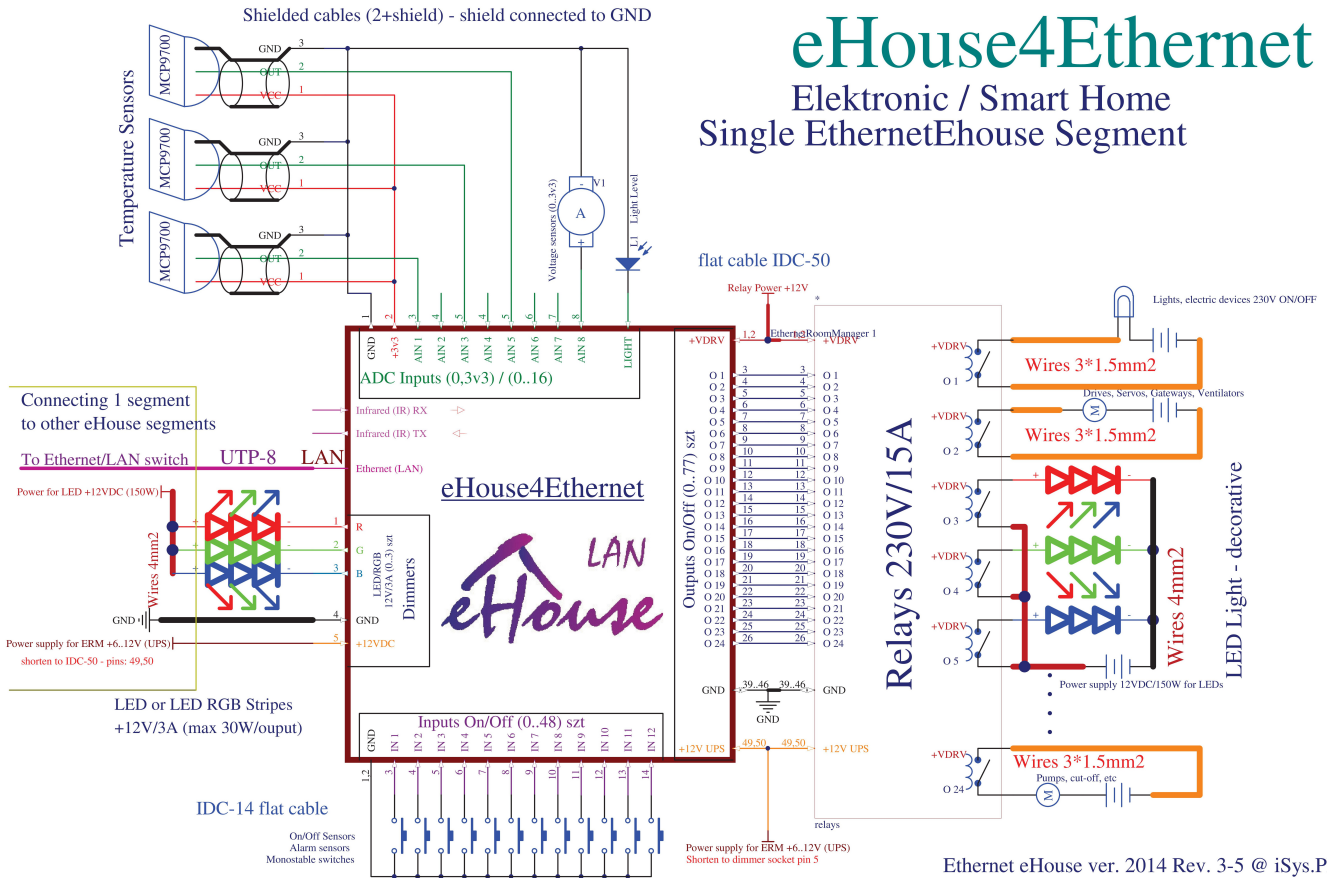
Shielded cables (2+shield) - shield connected to GND

eHouse4Ethernet
Elektronic / Smart Home
Single EthernetEhouse Segment

Temperature Sensors
MCP9700 GND 3 OUT 2 VCC 1
MCP9700 GND 3 OUT 2 VCC 1
MCP9700 GND 3 OUT 2 VCC 1

Voltage sensors (0..3v3)
V1 A - +
L1 Light Level

flat cable IDC-50
Relay Power +12V

Lights, electric devices 230V ON/OFF

1 2 3 4 5 4 5 6 7 8
GND +3v3 AIN 1 AIN 2 AIN 3 AIN 4 AIN 5 AIN 6 AIN 7 AIN 8 LIGHT
ADC Inputs (0,3v3) / (0..16)

Connecting 1 segment to other eHouse segments
Infrared (IR) RX
Infrared (IR) TX
To Ethernet/LAN switch UTP-8 LAN
Ethernet (LAN)

eHouse4Ethernet

Power for LED +12VDC (150W)
Wires 4mm2
R G B
1 2 3 4 5
LED/RGB 12V/3A (0..3) szt
Dimmers
GND
Power supply for ERM +6..12V (UPS)
shorten to IDC-50 - pins: 49,50
+12VDC

eHouse LAN

+VDRV 1,2 EthernetRoomManager 1 +VDRV
Outputs On/Off (0..77) szt
O 1 3 3 O 1
O 2 4 4 O 2
O 3 5 5 O 3
O 4 6 6 O 4
O 5 7 7 O 5
O 6 8 8 O 6
O 7 9 9 O 7
O 8 10 10 O 8
O 9 11 11 O 9
O 10 12 12 O 10
O 11 13 13 O 11
O 12 14 14 O 12
O 13 15 15 O 13
O 14 16 16 O 14
O 15 17 17 O 15
O 16 18 18 O 16
O 17 19 19 O 17
O 18 20 20 O 18
O 19 21 21 O 19
O 20 22 22 O 20
O 21 23 23 O 21
O 22 24 24 O 22
O 23 25 25 O 23
O 24 26 26 O 24
GND 39..46 39..46 GND
GND
+12V UPS 49,50 49,50 +12V UPS
relays

Relays 230V/15A

+VDRV O 1 Wires 3*1.5mm2
+VDRV O 2 Wires 3*1.5mm2 Drives, Servos, Gateways, Ventilators
+VDRV O 3
+VDRV O 4
+VDRV O 5
Wires 4mm2
LED Light - decorative
Power supply 12VDC/150W for LEDs
+VDRV O 24 Wires 3*1.5mm2 Pumps, cut-off, etc

LED or LED RGB Stripes +12V/3A (max 30W/ouput)

Inputs On/Off (0..48) szt
GND IN 1 IN 2 IN 3 IN 4 IN 5 IN 6 IN 7 IN 8 IN 9 IN 10 IN 11 IN 12
1,2 3 4 5 6 7 8 9 10 11 12 13 14

IDC-14 flat cable
On/Off Sensors
Alarm sensors
Monostable switches

Power supply for ERM +6..12V (UPS)
Shorten to dimmer socket pin 5

Ethernet eHouse ver. 2014 Rev. 3-5 @ iSys.P